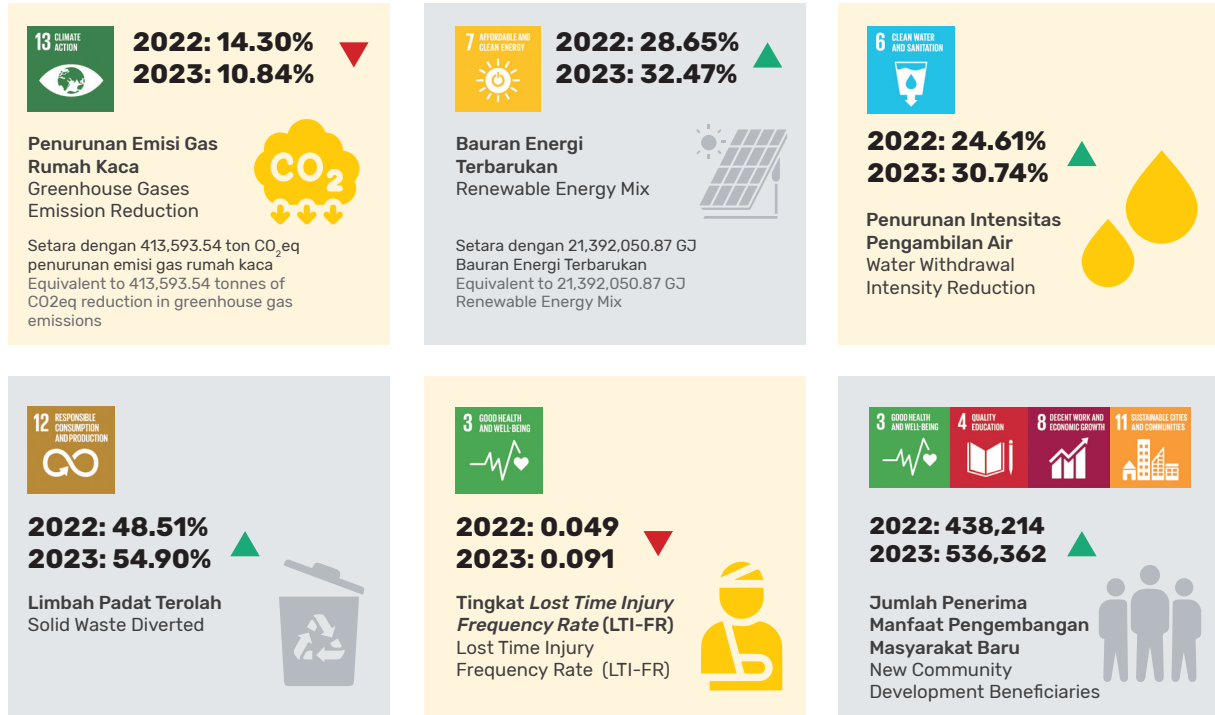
13 CLIMATE ACTION

2022: 14.30%
2023: 10.84%

Penurunan Emisi Gas Rumah Kaca
Greenhouse Gases Emission Reduction

$CO_2$

Setara dengan 413,593.54 ton $CO_2$eq penurunan emisi gas rumah kaca
Equivalent to 413,593.54 tonnes of CO2eq reduction in greenhouse gas emissions

7 AFFORDABLE AND CLEAN ENERGY

2022: 28.65%
2023: 32.47%

Bauran Energi Terbarukan
Renewable Energy Mix

Setara dengan 21,392,050.87 GJ Bauran Energi Terbarukan
Equivalent to 21,392,050.87 GJ Renewable Energy Mix

6 CLEAN WATER AND SANITATION

2022: 24.61%
2023: 30.74%

Penurunan Intensitas Pengambilan Air
Water Withdrawal Intensity Reduction

12 RESPONSIBLE CONSUMPTION AND PRODUCTION

2022: 48.51%
2023: 54.90%

Limbah Padat Terolah
Solid Waste Diverted

3 GOOD HEALTH AND WELL-BEING

2022: 0.049
2023: 0.091

Tingkat *Lost Time Injury Frequency Rate* (LTI-FR)
Lost Time Injury Frequency Rate (LTI-FR)

3 GOOD HEALTH AND WELL-BEING
4 QUALITY EDUCATION
8 DECENT WORK AND ECONOMIC GROWTH
11 SUSTAINABLE CITIES AND COMMUNITIES

2022: 438,214
2023: 536,362

Jumlah Penerima Manfaat Pengembangan Masyarakat Baru
New Community Development Beneficiaries